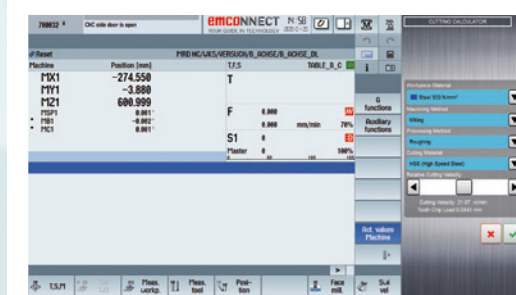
700032 ! CNC side door is open

emCONNECT YOUR GUIDE IN TECHNOLOGY

Reset
MRD NC/UKS/VERSUCH/B_ACHSE/B_ACHSE_DL

| Machine | Position [mm] |
|---|---|
| MX1 | -274.550 |
| MY1 | -3.880 |
| MZ1 | 600.999 |
| MSP1 | 0.001° |
| MB1 | -0.002° |
| MC1 | 0.001° |

T,F,S
TABLE_B_C

T

F 0.000
0.000 mm/min 70%

S1 0
Master 0 100%

G functions

Auxiliary functions

Act. values Machine

T,S,M

Meas. workp.

Meas. tool

Posi-tion

Face mill.

Sub vel

CUTTING CALCULATOR

Workpiece Material
Steel 400 N/mm²

Machining Method
Milling

Processing Method
Roughing

Cutting Material
HSS (High Speed Steel)

Relative Cutting Velocity

Cutting Velocity: 21.67 m/min
Tooth Chip Load: 0.0040 mm